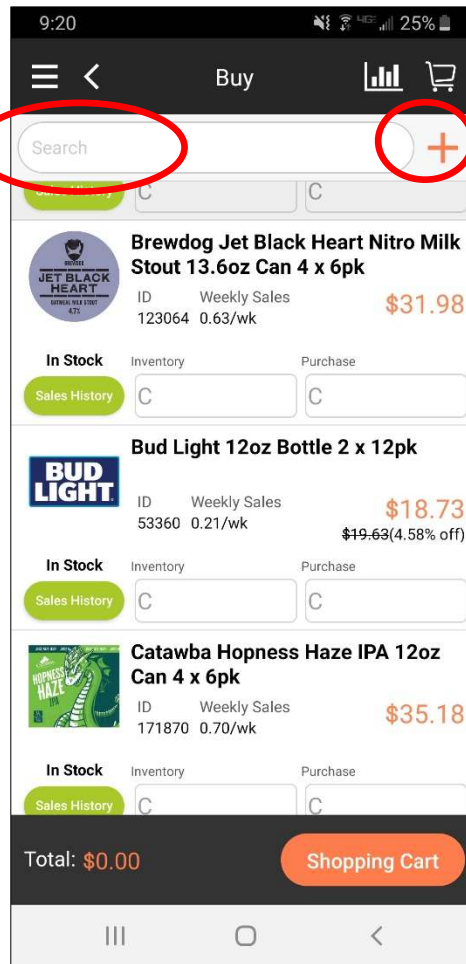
9:20 25%

Buy

Search +

Sales History C C

BREWDOG JET BLACK HEART OATMEAL MILK STOUT 4.7%

Brewdog Jet Black Heart Nitro Milk Stout 13.6oz Can 4 x 6pk

ID 123064

Weekly Sales 0.63/wk

$31.98

In Stock

Sales History

Inventory C

Purchase C

BUD LIGHT

Bud Light 12oz Bottle 2 x 12pk

ID 53360

Weekly Sales 0.21/wk

$18.73

~~$19.63~~(4.58% off)

In Stock

Sales History

Inventory C

Purchase C

HOPNESS HAZE IPA

Catawba Hopness Haze IPA 12oz Can 4 x 6pk

ID 171870

Weekly Sales 0.70/wk

$35.18

In Stock

Sales History

Inventory C

Purchase C

Total: $0.00

Shopping Cart